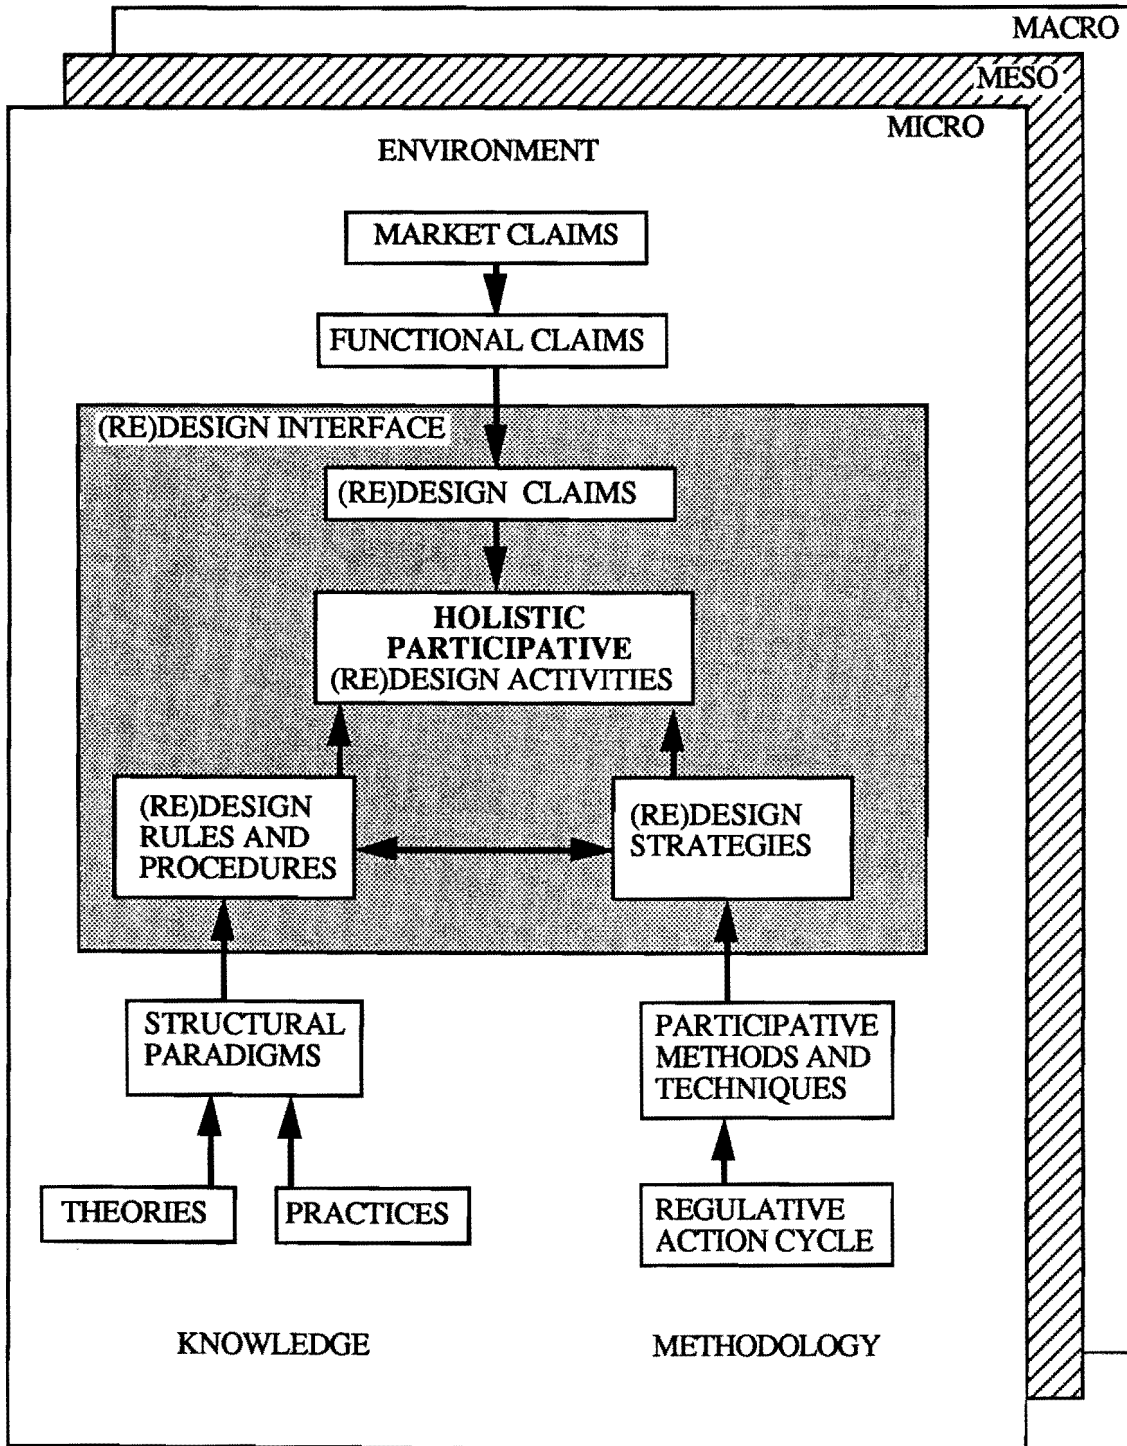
MACRO

MESO

MICRO

ENVIRONMENT

MARKET CLAIMS

FUNCTIONAL CLAIMS

(RE)DESIGN INTERFACE

(RE)DESIGN CLAIMS

HOLISTIC PARTICIPATIVE (RE)DESIGN ACTIVITIES

(RE)DESIGN RULES AND PROCEDURES

(RE)DESIGN STRATEGIES

STRUCTURAL PARADIGMS

PARTICIPATIVE METHODS AND TECHNIQUES

THEORIES

PRACTICES

REGULATIVE ACTION CYCLE

KNOWLEDGE

METHODOLOGY